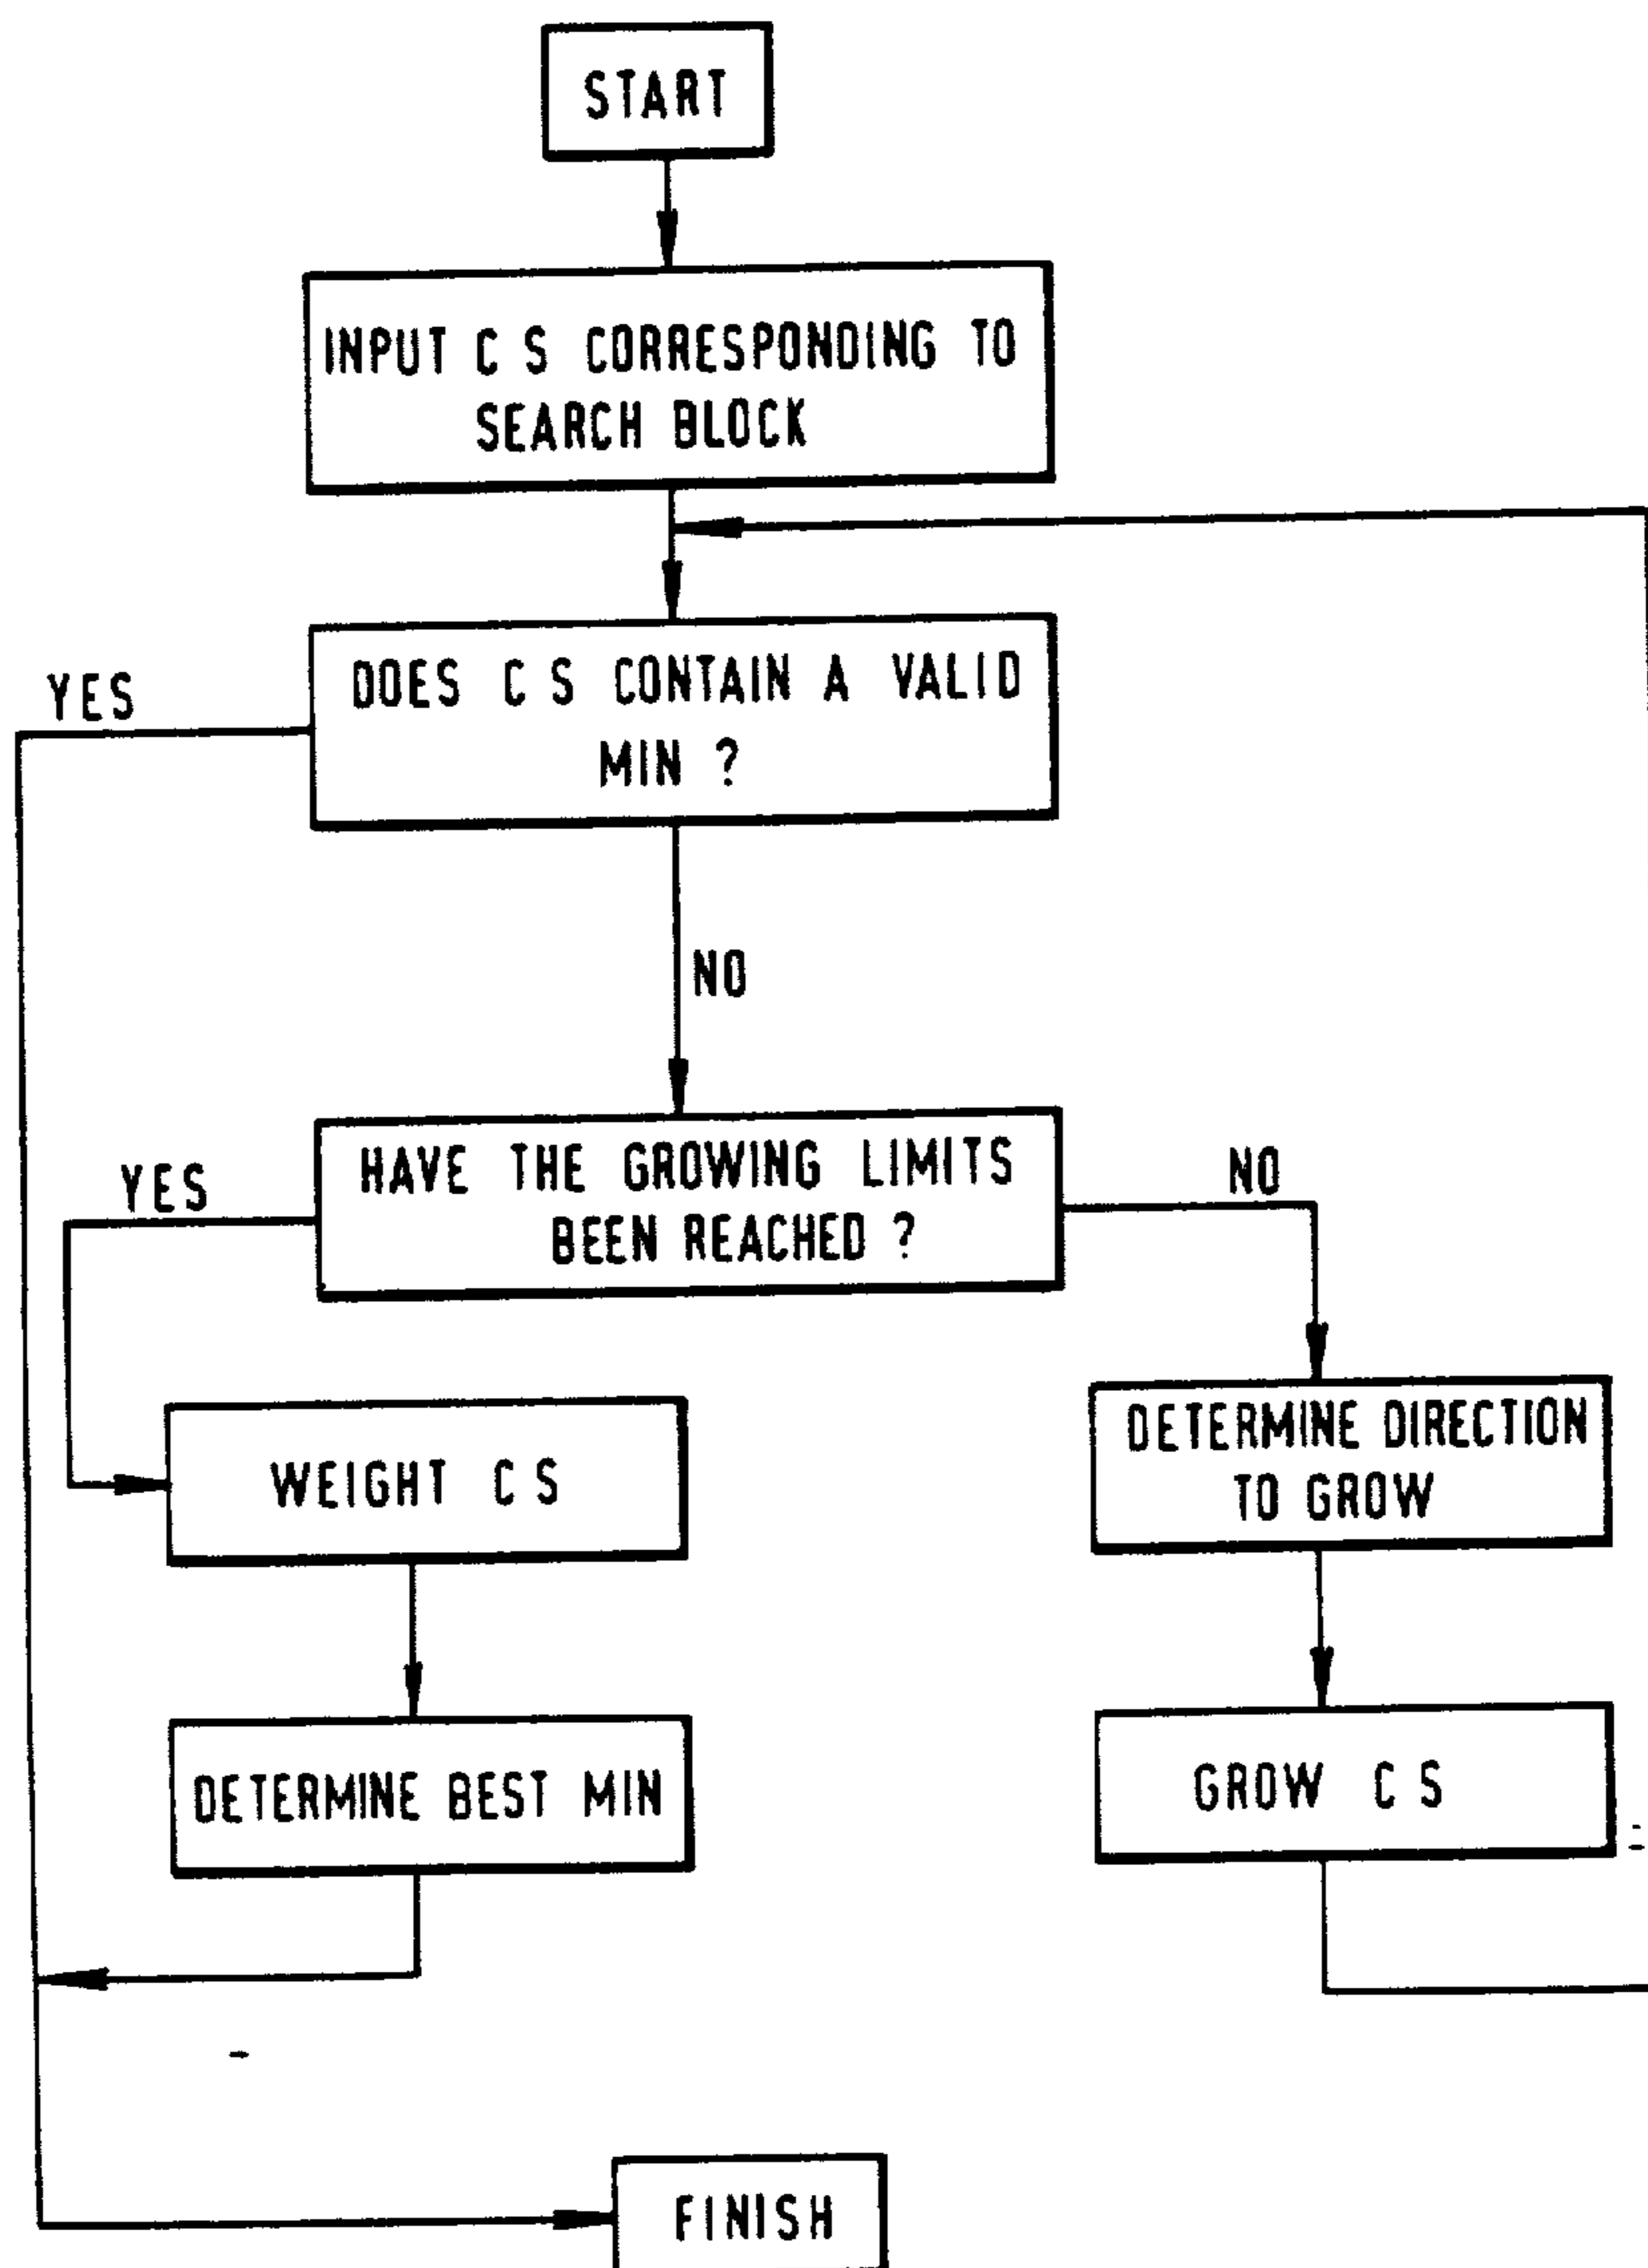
START

INPUT C S CORRESPONDING TO SEARCH BLOCK

YES

DOES C S CONTAIN A VALID MIN ?

NO

YES

HAVE THE GROWING LIMITS BEEN REACHED ?

NO

WEIGHT C S

DETERMINE DIRECTION TO GROW

DETERMINE BEST MIN

GROW C S

FINISH